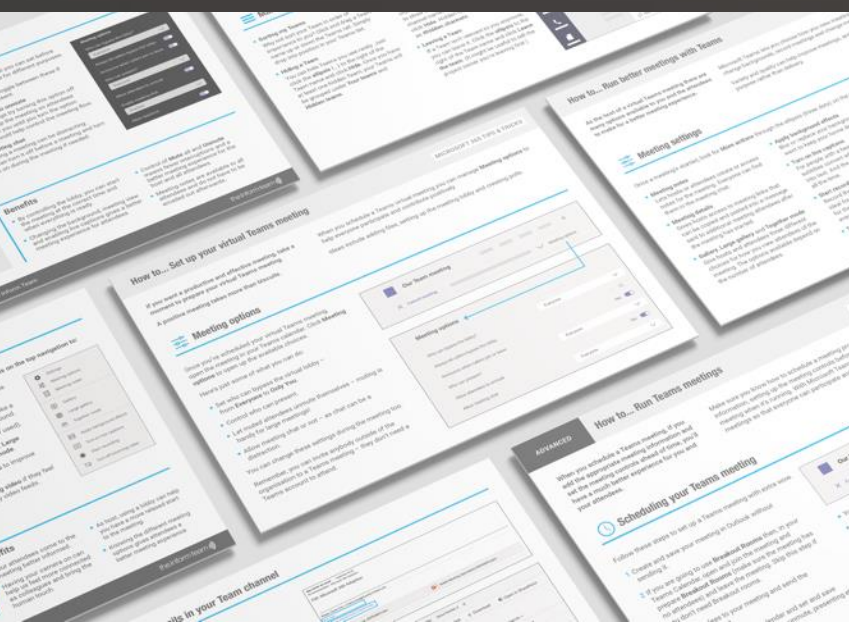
How to... Set up your virtual Teams meeting

If you want a productive and effective meeting, take a moment to prepare your virtual Teams meeting. A positive meeting takes more than biscuits.

Meeting options

Once you've scheduled your virtual Teams meeting, open the meeting in your Teams calendar. Click Meeting options to open up the available choices.

Here's just some of what you can do:

Set who can bypass the virtual lobby – from Everyone to Only You.

Control who can present.

Let invited attendees unmute themselves – muting is handy for large meetings!

Allow meeting chat or not – as that can be a distraction.

You can change these settings during the meeting too.

Remember, you can invite anybody outside of the organisation to a Teams meeting – they don't need a Teams account to attend.

When you schedule a Teams virtual meeting you can manage Meeting options to help everyone participate and contribute positively.

MICROSOFT 365 TIPS & TRICKS

Our Team meeting

Meeting options

How to... Run better meetings with Teams

Meeting settings

Benefits

ADVANCED

How to... Run Teams meetings

When you schedule a Teams meeting, if you add the appropriate meeting information and set the meeting controls ahead of time, you'll have a much better experience for you and your attendees.

Scheduling your Teams meeting

Follow these steps to set up a Teams meeting with extra work.

its in your Team channel

the inform team